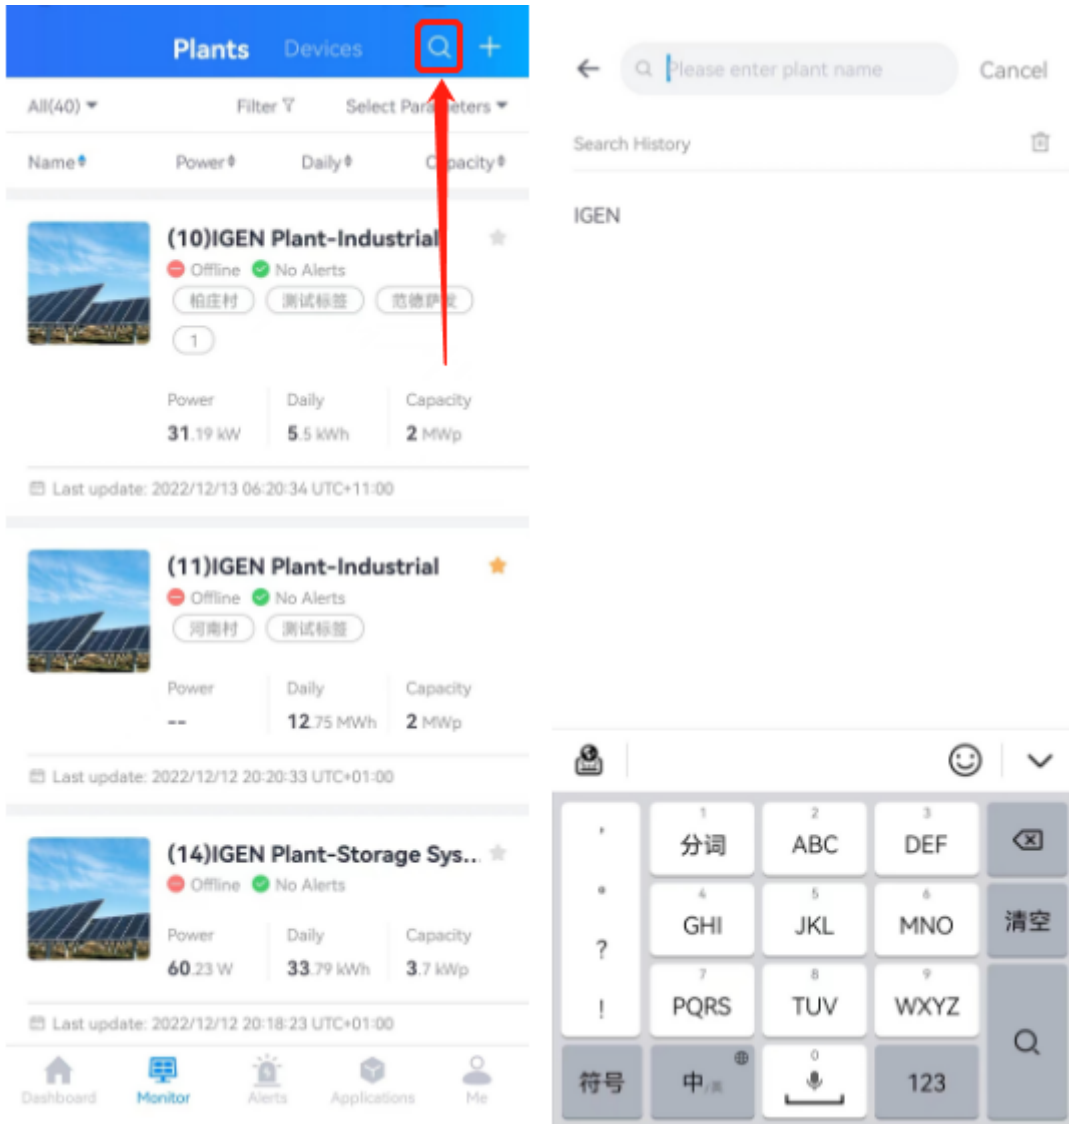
Plants Devices

All(40) Filter Select Parameters

Name Power Daily Capacity

(10)IGEN Plant-Industrial
Offline No Alerts
柏庄村 测试标签 范德萨表
1

Power
31.19 kW

Daily
5.5 kWh

Capacity
2 MWp

Last update: 2022/12/13 06:20:34 UTC+11:00

(11)IGEN Plant-Industrial
Offline No Alerts
河南村 测试标签

Power
--

Daily
12.75 MWh

Capacity
2 MWp

Last update: 2022/12/12 20:20:33 UTC+01:00

(14)IGEN Plant-Storage Sys...
Offline No Alerts

Power
60.23 W

Daily
33.79 kWh

Capacity
3.7 kWp

Last update: 2022/12/12 20:18:23 UTC+01:00

Dashboard Monitor Alerts Applications Me

Please enter plant name Cancel

Search History

IGEN

,
。
?
!

1
分词

2
ABC

3
DEF

4
GHI

5
JKL

6
MNO

清空

7
PQRS

8
TUV

9
WXYZ

符号

中/英

0

123